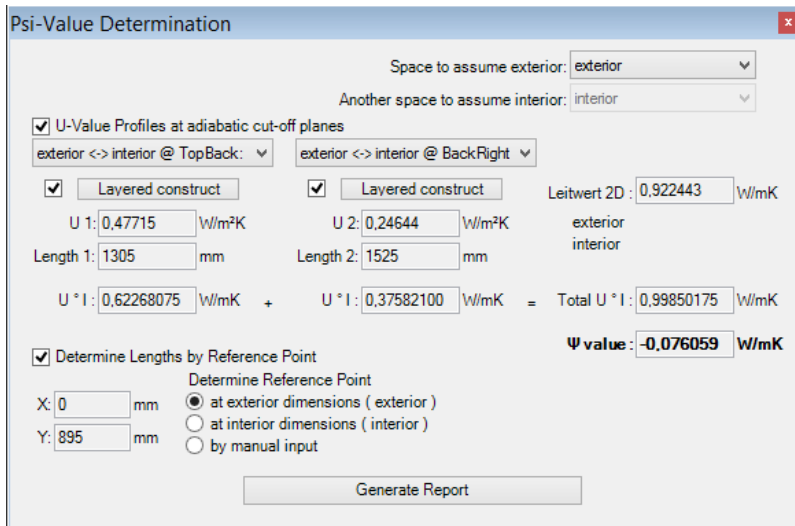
Psi-Value Determination

Space to assume exterior: exterior

Another space to assume interior: interior

U-Value Profiles at adiabatic cut-off planes

exterior <-> interior @ TopBack:

exterior <-> interior @ BackRight

Layered construct

Layered construct

Leitwert 2D : 0,922443 W/mK

U 1: 0,47715 W/m²K

U 2: 0,24644 W/m²K

exterior
interior

Length 1: 1305 mm

Length 2: 1525 mm

U ° l : 0,62268075 W/mK + U ° l : 0,37582100 W/mK = Total U ° l : 0,99850175 W/mK

Ψ value : -0,076059 W/mK

Determine Lengths by Reference Point

Determine Reference Point

X: 0 mm

at exterior dimensions ( exterior )

Y: 895 mm

at interior dimensions ( interior )

by manual input

Generate Report